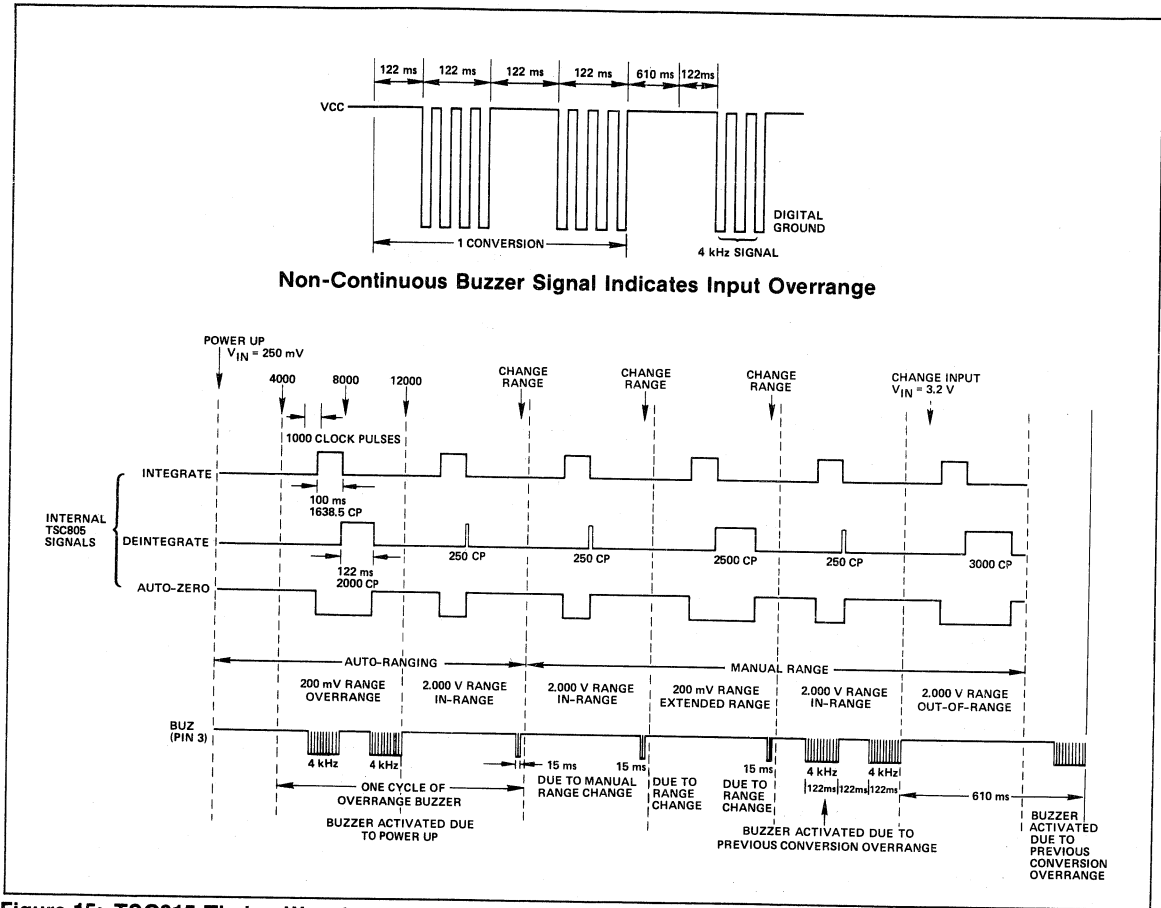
122 ms 122 ms 122 ms 122 ms 610 ms 122ms

VCC

DIGITAL GROUND

1 CONVERSION

4 kHz SIGNAL

Non-Continuous Buzzer Signal Indicates Input Overrange

POWER UP
$V_{IN}$ = 250 mV

4000 8000 12000

1000 CLOCK PULSES

CHANGE RANGE

CHANGE RANGE

CHANGE RANGE

CHANGE INPUT
$V_{IN}$ = 3.2 V

INTERNAL TSC805 SIGNALS

INTEGRATE

100 ms
1638.5 CP

DEINTEGRATE

122 ms
2000 CP

250 CP

250 CP

2500 CP

250 CP

3000 CP

AUTO-ZERO

AUTO-RANGING

MANUAL RANGE

200 mV RANGE OVERRANGE

2.000 V RANGE IN-RANGE

2.000 V RANGE IN-RANGE

200 mV RANGE EXTENDED RANGE

2.000 V RANGE IN-RANGE

2.000 V RANGE OUT-OF-RANGE

BUZ (PIN 3)

4 kHz 4 kHz

15 ms

15 ms

15 ms

4 kHz 4 kHz

DUE TO MANUAL RANGE CHANGE

DUE TO RANGE CHANGE

DUE TO RANGE CHANGE

122ms 122ms 122ms

610 ms

ONE CYCLE OF OVERRANGE BUZZER

BUZZER ACTIVATED DUE TO POWER UP

BUZZER ACTIVATED DUE TO PREVIOUS CONVERSION OVERRANGE

BUZZER ACTIVATED DUE TO PREVIOUS CONVERSION OVERRANGE

Figure 15: TSC815 Timing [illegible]